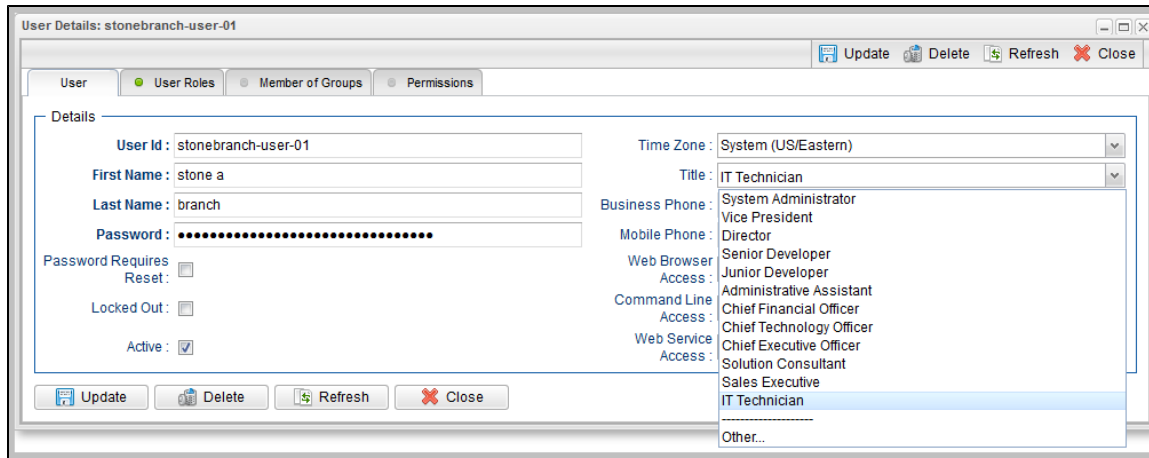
User Details: stonebranch-user-01

Update Delete Refresh Close

User | User Roles | Member of Groups | Permissions

Details

User Id : stonebranch-user-01
First Name : stone a
Last Name : branch
Password : ••••••••••••••••••••••••••••••••
Password Requires Reset :
Locked Out :
Active :

Time Zone : System (US/Eastern)
Title : IT Technician
Business Phone :
Mobile Phone :
Web Browser Access :
Command Line Access :
Web Service Access :

System Administrator
Vice President
Director
Senior Developer
Junior Developer
Administrative Assistant
Chief Financial Officer
Chief Technology Officer
Chief Executive Officer
Solution Consultant
Sales Executive
IT Technician
--------------------
Other...

Update Delete Refresh Close